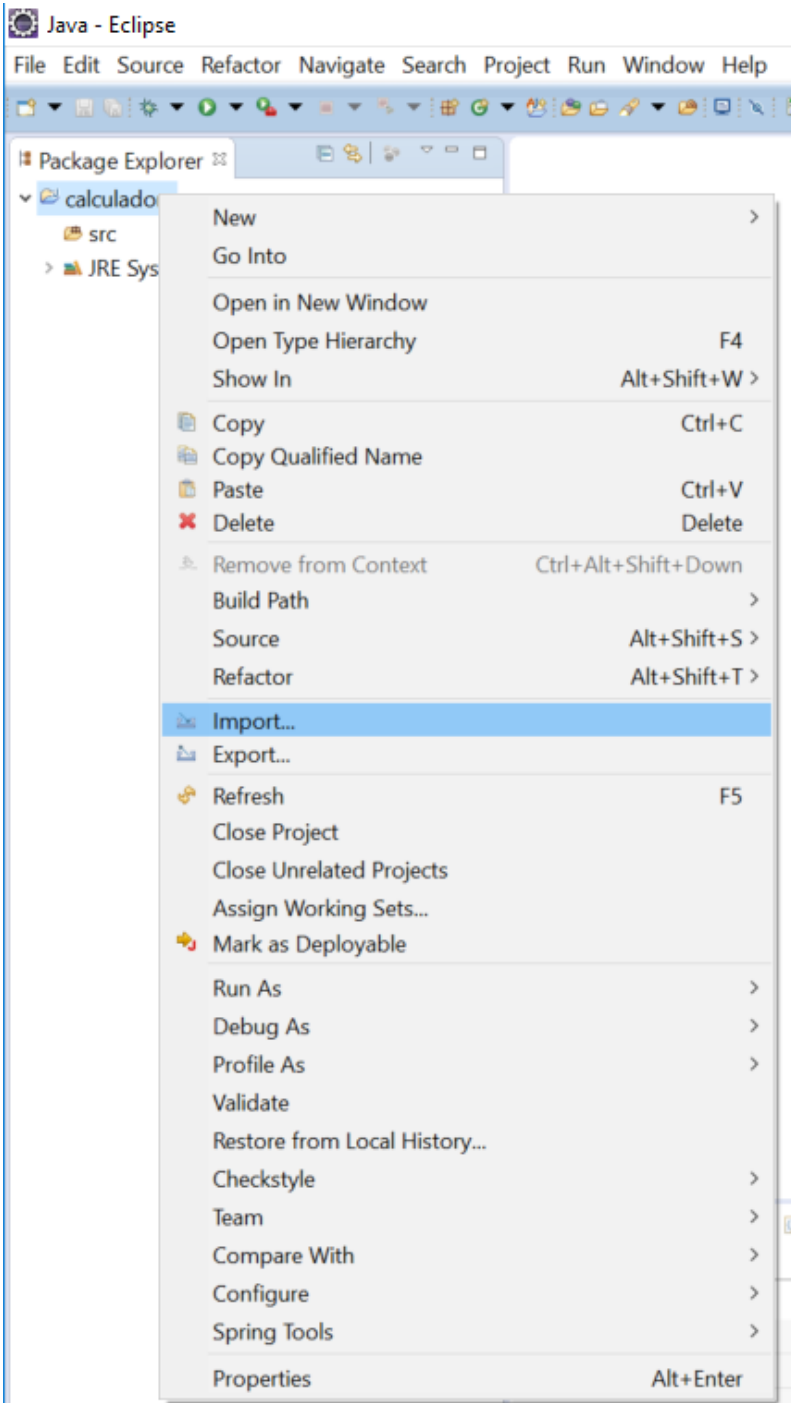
Java - Eclipse
File Edit Source Refactor Navigate Search Project Run Window Help

Package Explorer
calculado
src
JRE Sys

New
Go Into
Open in New Window
Open Type Hierarchy F4
Show In Alt+Shift+W
Copy Ctrl+C
Copy Qualified Name
Paste Ctrl+V
Delete Delete
Remove from Context Ctrl+Alt+Shift+Down
Build Path
Source Alt+Shift+S
Refactor Alt+Shift+T
Import...
Export...
Refresh F5
Close Project
Close Unrelated Projects
Assign Working Sets...
Mark as Deployable
Run As
Debug As
Profile As
Validate
Restore from Local History...
Checkstyle
Team
Compare With
Configure
Spring Tools
Properties Alt+Enter